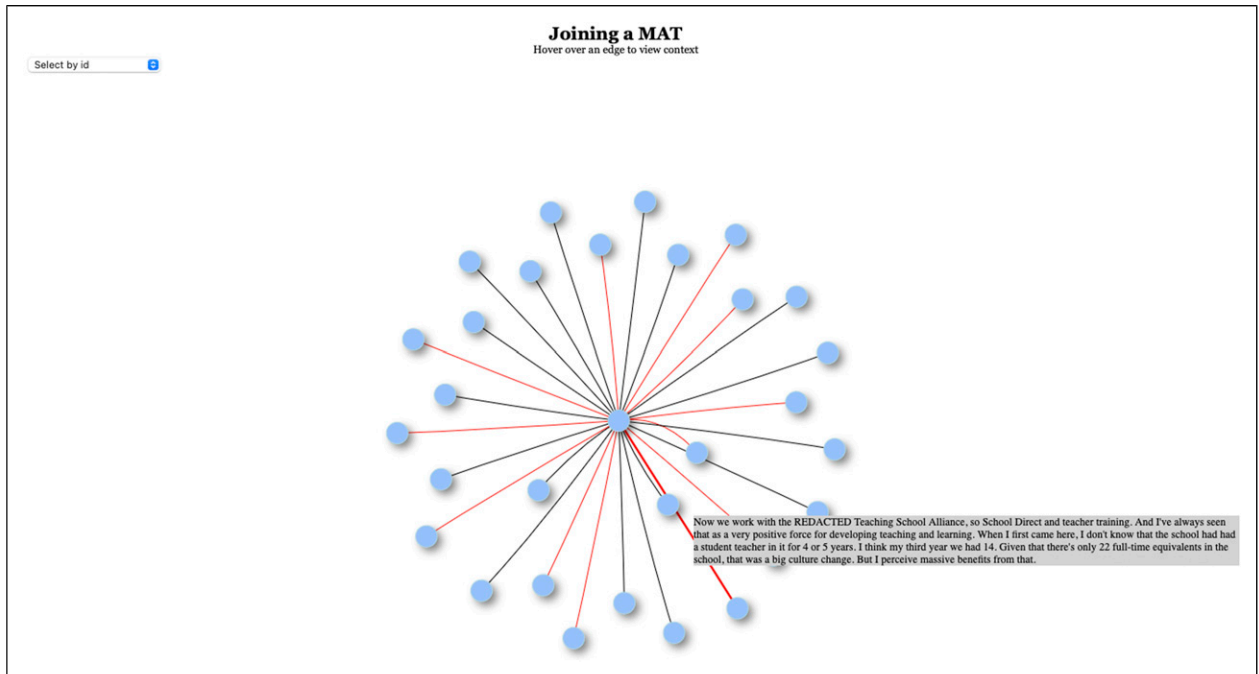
Joining a MAT
Hover over an edge to view context

Select by id

Now we work with the REDACTED Teaching School Alliance, so School Direct and teacher training. And I've always seen that as a very positive force for developing teaching and learning. When I first came here, I don't know that the school had had a student teacher in it for 4 or 5 years. I think my third year we had 14. Given that there's only 22 full-time equivalents in the school, that was a big culture change. But I perceive massive benefits from that.